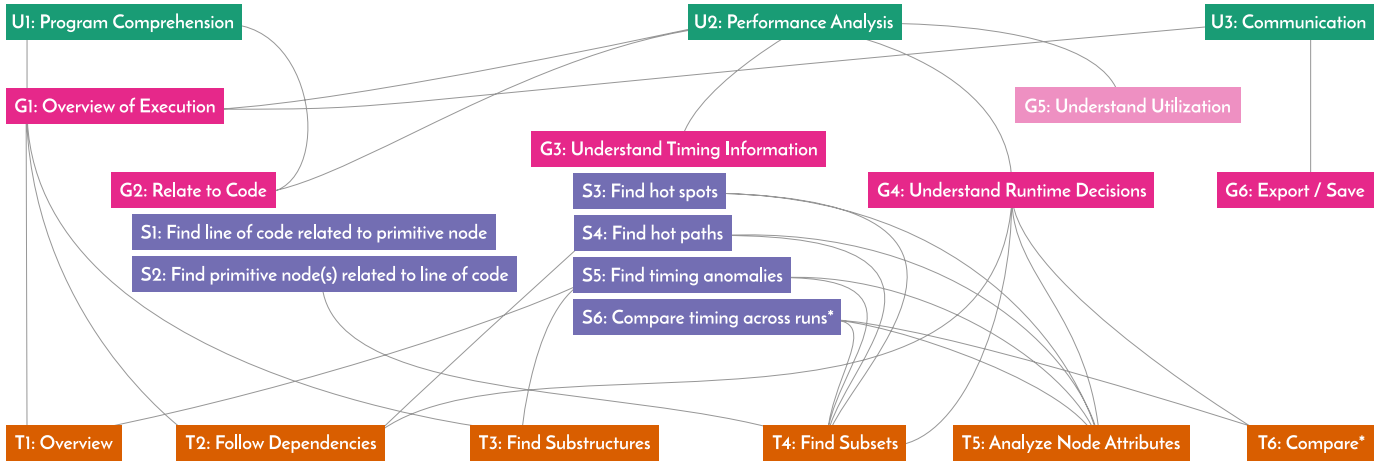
U1: Program Comprehension

U2: Performance Analysis

U3: Communication

G1: Overview of Execution

G5: Understand Utilization

G3: Understand Timing Information

G2: Relate to Code

S3: Find hot spots

G4: Understand Runtime Decisions

G6: Export / Save

S1: Find line of code related to primitive node

S4: Find hot paths

S2: Find primitive node(s) related to line of code

S5: Find timing anomalies

S6: Compare timing across runs*

T1: Overview

T2: Follow Dependencies

T3: Find Substructures

T4: Find Subsets

T5: Analyze Node Attributes

T6: Compare*